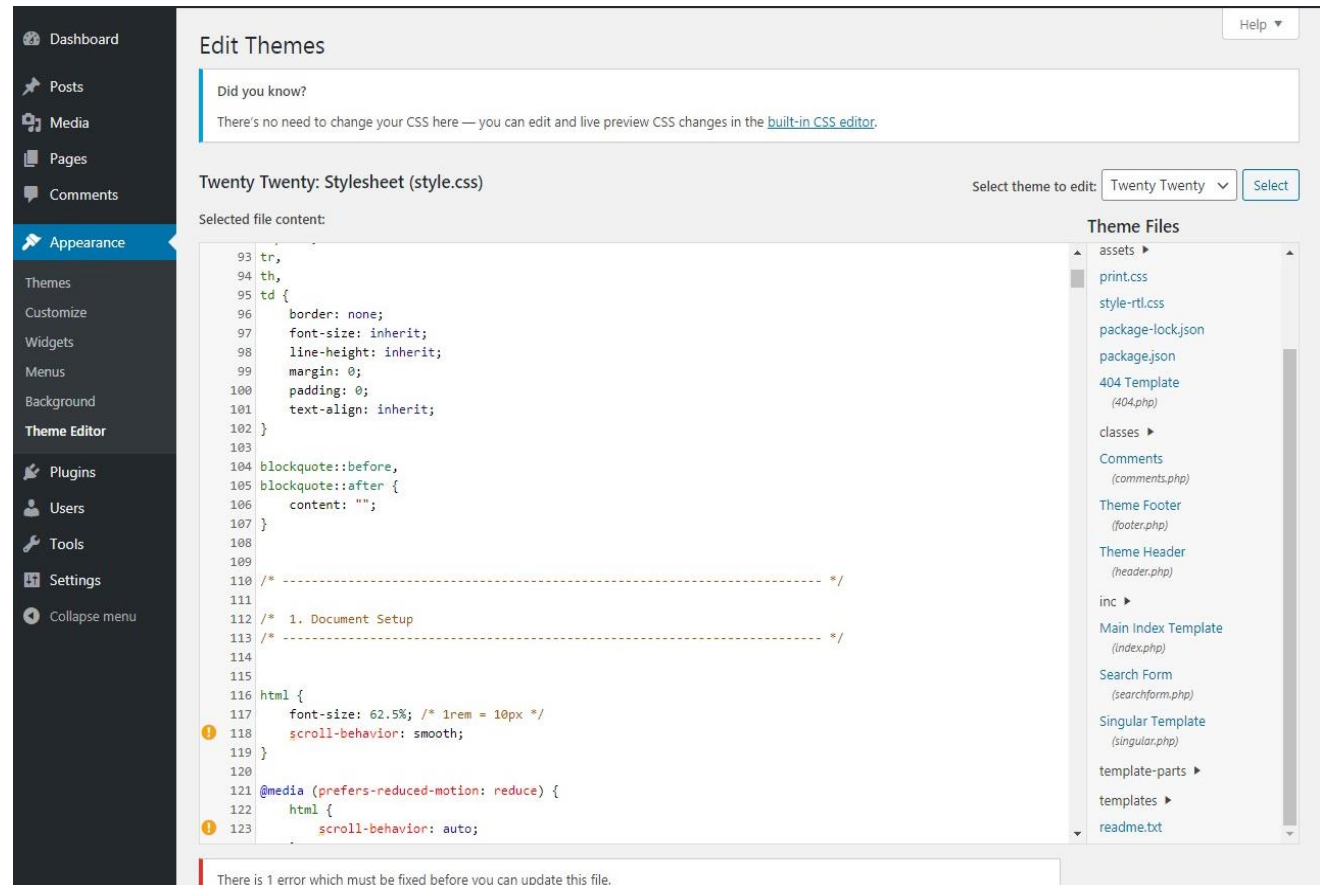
Dashboard
Posts
Media
Pages
Comments
Appearance
Themes
Customize
Widgets
Menus
Background
Theme Editor
Plugins
Users
Tools
Settings
Collapse menu

Help ▼

Edit Themes

Did you know?

There's no need to change your CSS here — you can edit and live preview CSS changes in the built-in CSS editor.

Twenty Twenty: Stylesheet (style.css)

Select theme to edit: Twenty Twenty Select

Selected file content:

93 tr,
94 th,
95 td {
96 border: none;
97 font-size: inherit;
98 line-height: inherit;
99 margin: 0;
100 padding: 0;
101 text-align: inherit;
102 }
103
104 blockquote::before,
105 blockquote::after {
106 content: "";
107 }
108
109
110 /* -------------------------------------------------------------------------- */
111
112 /* 1. Document Setup
113 /* -------------------------------------------------------------------------- */
114
115
116 html {
117 font-size: 62.5%; /* 1rem = 10px */
118 scroll-behavior: smooth;
119 }
120
121 @media (prefers-reduced-motion: reduce) {
122 html {
123 scroll-behavior: auto;

Theme Files
assets ▸
print.css
style-rtl.css
package-lock.json
package.json
404 Template
(404.php)
classes ▸
Comments
(comments.php)
Theme Footer
(footer.php)
Theme Header
(header.php)
inc ▸
Main Index Template
(index.php)
Search Form
(searchform.php)
Singular Template
(singular.php)
template-parts ▸
templates ▸
readme.txt

There is 1 error which must be fixed before you can update this file.